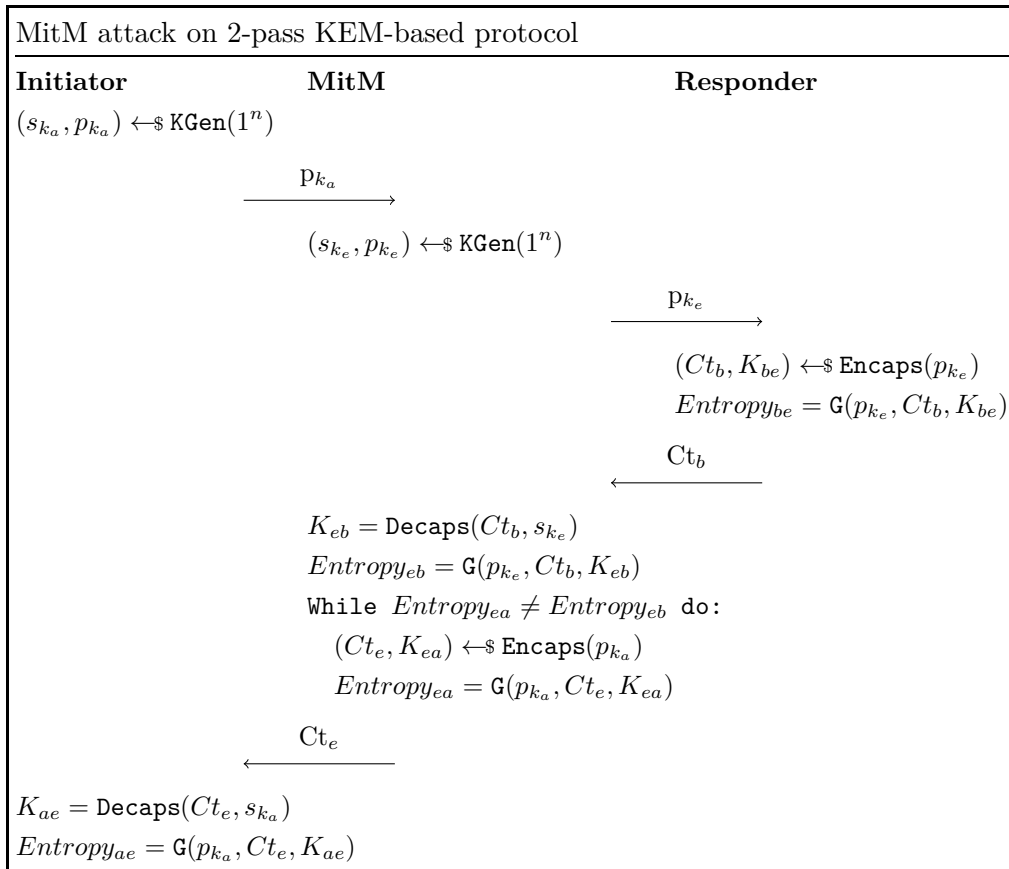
MitM attack on 2-pass KEM-based protocol

**Initiator** **MitM** **Responder**

$(s_{k_a}, p_{k_a}) \leftarrow\$ \texttt{KGen}(1^n)$

$\xrightarrow{\mathrm{p}_{k_a}}$

$(s_{k_e}, p_{k_e}) \leftarrow\$ \texttt{KGen}(1^n)$

$\xrightarrow{\mathrm{p}_{k_e}}$

$(Ct_b, K_{be}) \leftarrow\$ \texttt{Encaps}(p_{k_e})$

$Entropy_{be} = \texttt{G}(p_{k_e}, Ct_b, K_{be})$

$\xleftarrow{\mathrm{Ct}_b}$

$K_{eb} = \texttt{Decaps}(Ct_b, s_{k_e})$

$Entropy_{eb} = \texttt{G}(p_{k_e}, Ct_b, K_{eb})$

While $Entropy_{ea} \neq Entropy_{eb}$ do:

$(Ct_e, K_{ea}) \leftarrow\$ \texttt{Encaps}(p_{k_a})$

$Entropy_{ea} = \texttt{G}(p_{k_a}, Ct_e, K_{ea})$

$\xleftarrow{\mathrm{Ct}_e}$

$K_{ae} = \texttt{Decaps}(Ct_e, s_{k_a})$

$Entropy_{ae} = \texttt{G}(p_{k_a}, Ct_e, K_{ae})$